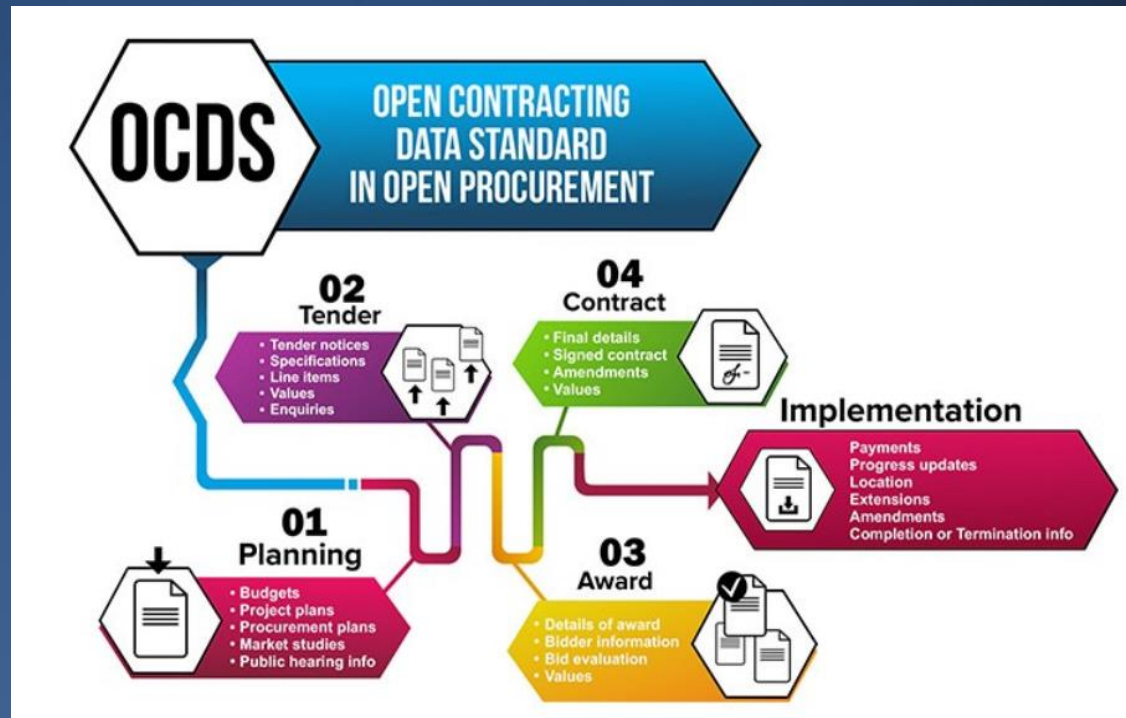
OCDS

OPEN CONTRACTING DATA STANDARD IN OPEN PROCUREMENT

02
Tender
• Tender notices
• Specifications
• Line items
• Values
• Enquiries

04
Contract
• Final details
• Signed contract
• Amendments
• Values

Implementation
Payments
Progress updates
Location
Extensions
Amendments
Completion or Termination info

01
Planning
• Budgets
• Project plans
• Procurement plans
• Market studies
• Public hearing info

03
Award
• Details of award
• Bidder information
• Bid evaluation
• Values